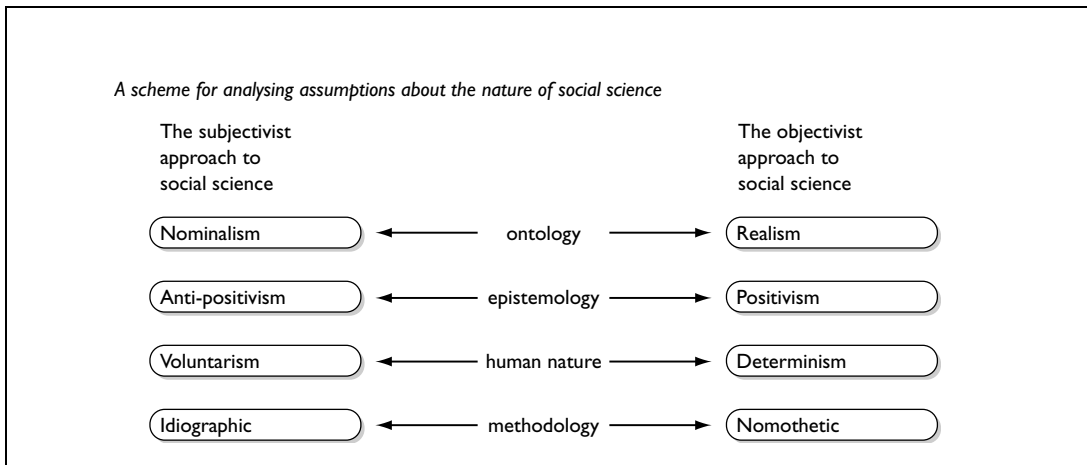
A scheme for analysing assumptions about the nature of social science

The subjectivist approach to social science

The objectivist approach to social science

| | | |
|---|---|---|
| Nominalism | ontology | Realism |
| Anti-positivism | epistemology | Positivism |
| Voluntarism | human nature | Determinism |
| Idiographic | methodology | Nomothetic |